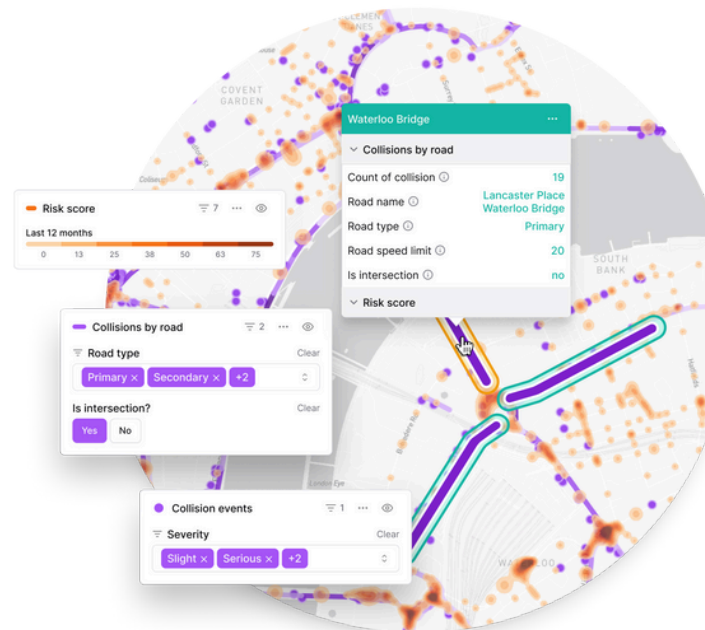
COVENT GARDEN

Waterloo Bridge ···

Collisions by road

Count of collision ⓘ 19

Road name ⓘ Lancaster Place Waterloo Bridge

Road type ⓘ Primary

Road speed limit ⓘ 20

Is intersection ⓘ no

Risk score

SOUTH BANK

Risk score 7 ···

Last 12 months

0 13 25 38 50 63 75

Collisions by road 2 ···

Road type Clear

Primary × Secondary × +2

Is intersection? Clear

Yes No

Collision events 1 ···

Severity Clear

Slight × Serious × +2